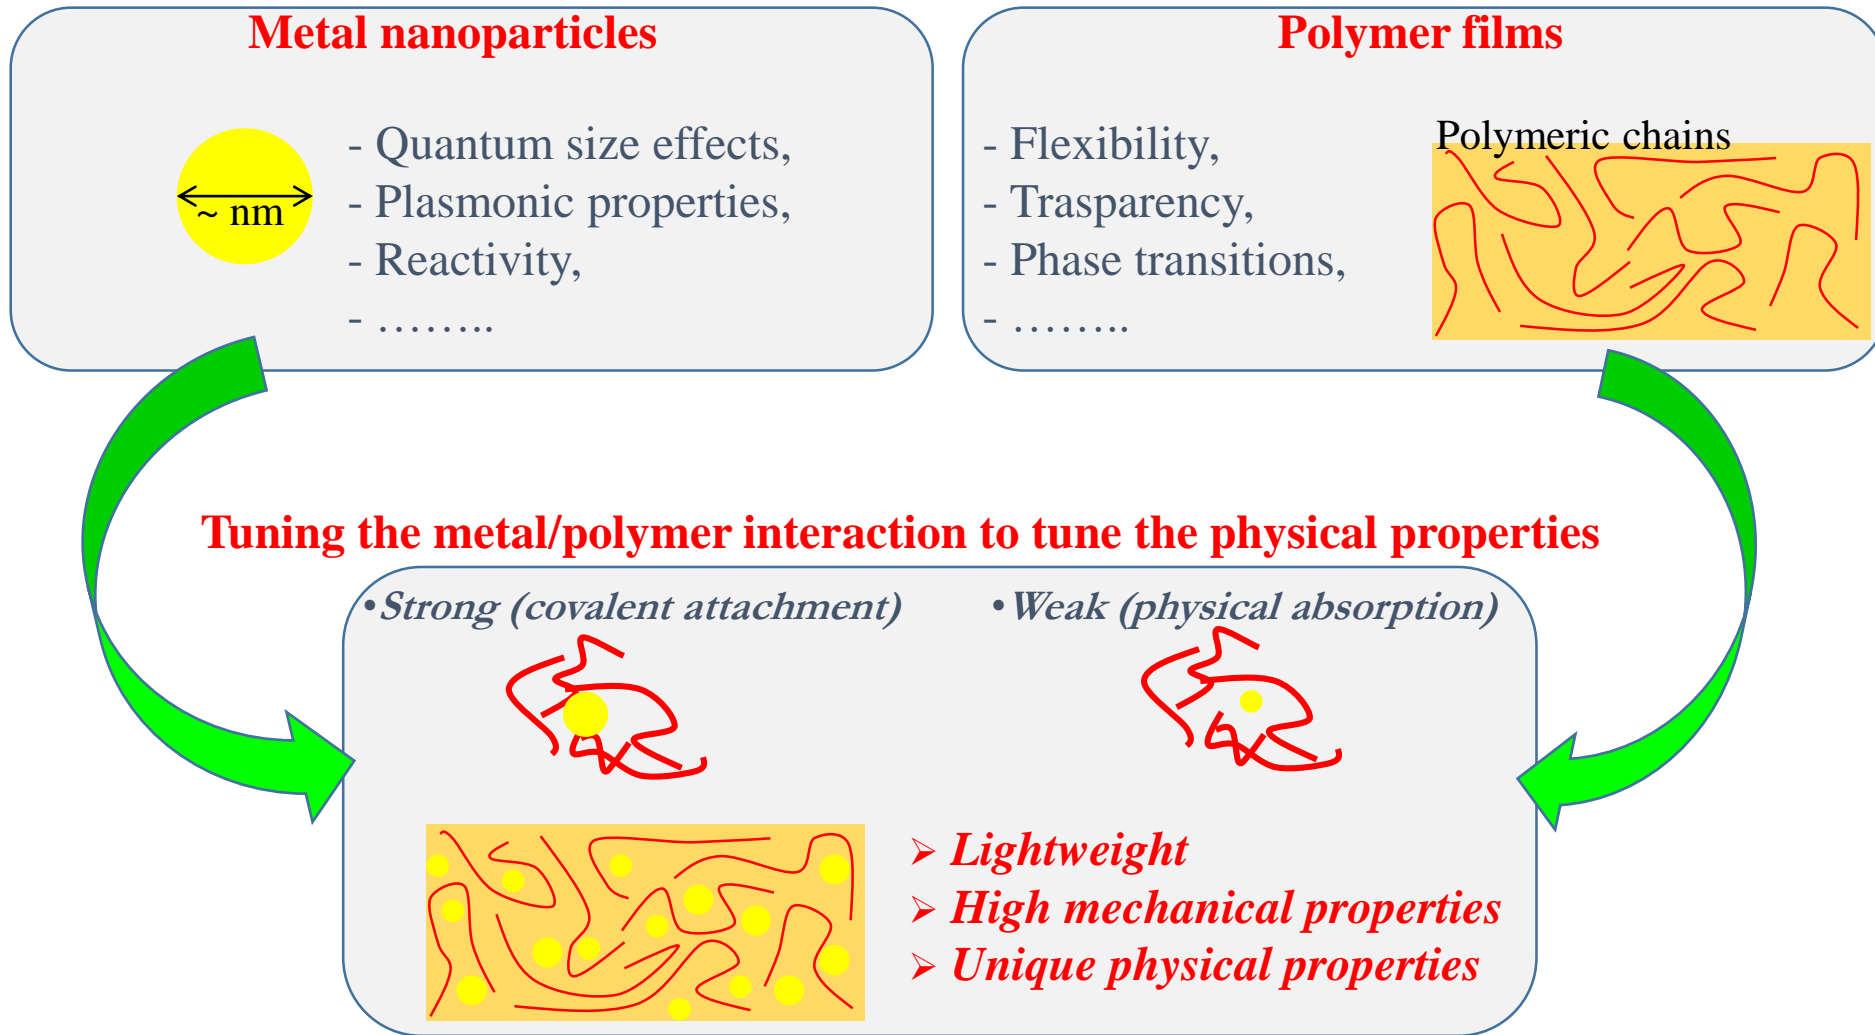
Metal nanoparticles

~ nm

- Quantum size effects,
- Plasmonic properties,
- Reactivity,
- ……..

Polymer films

- Flexibility,
- Trasparency,
- Phase transitions,
- ……..

Polymeric chains

Tuning the metal/polymer interaction to tune the physical properties

•Strong (covalent attachment)

•Weak (physical absorption)

➢ Lightweight
➢ High mechanical properties
➢ Unique physical properties